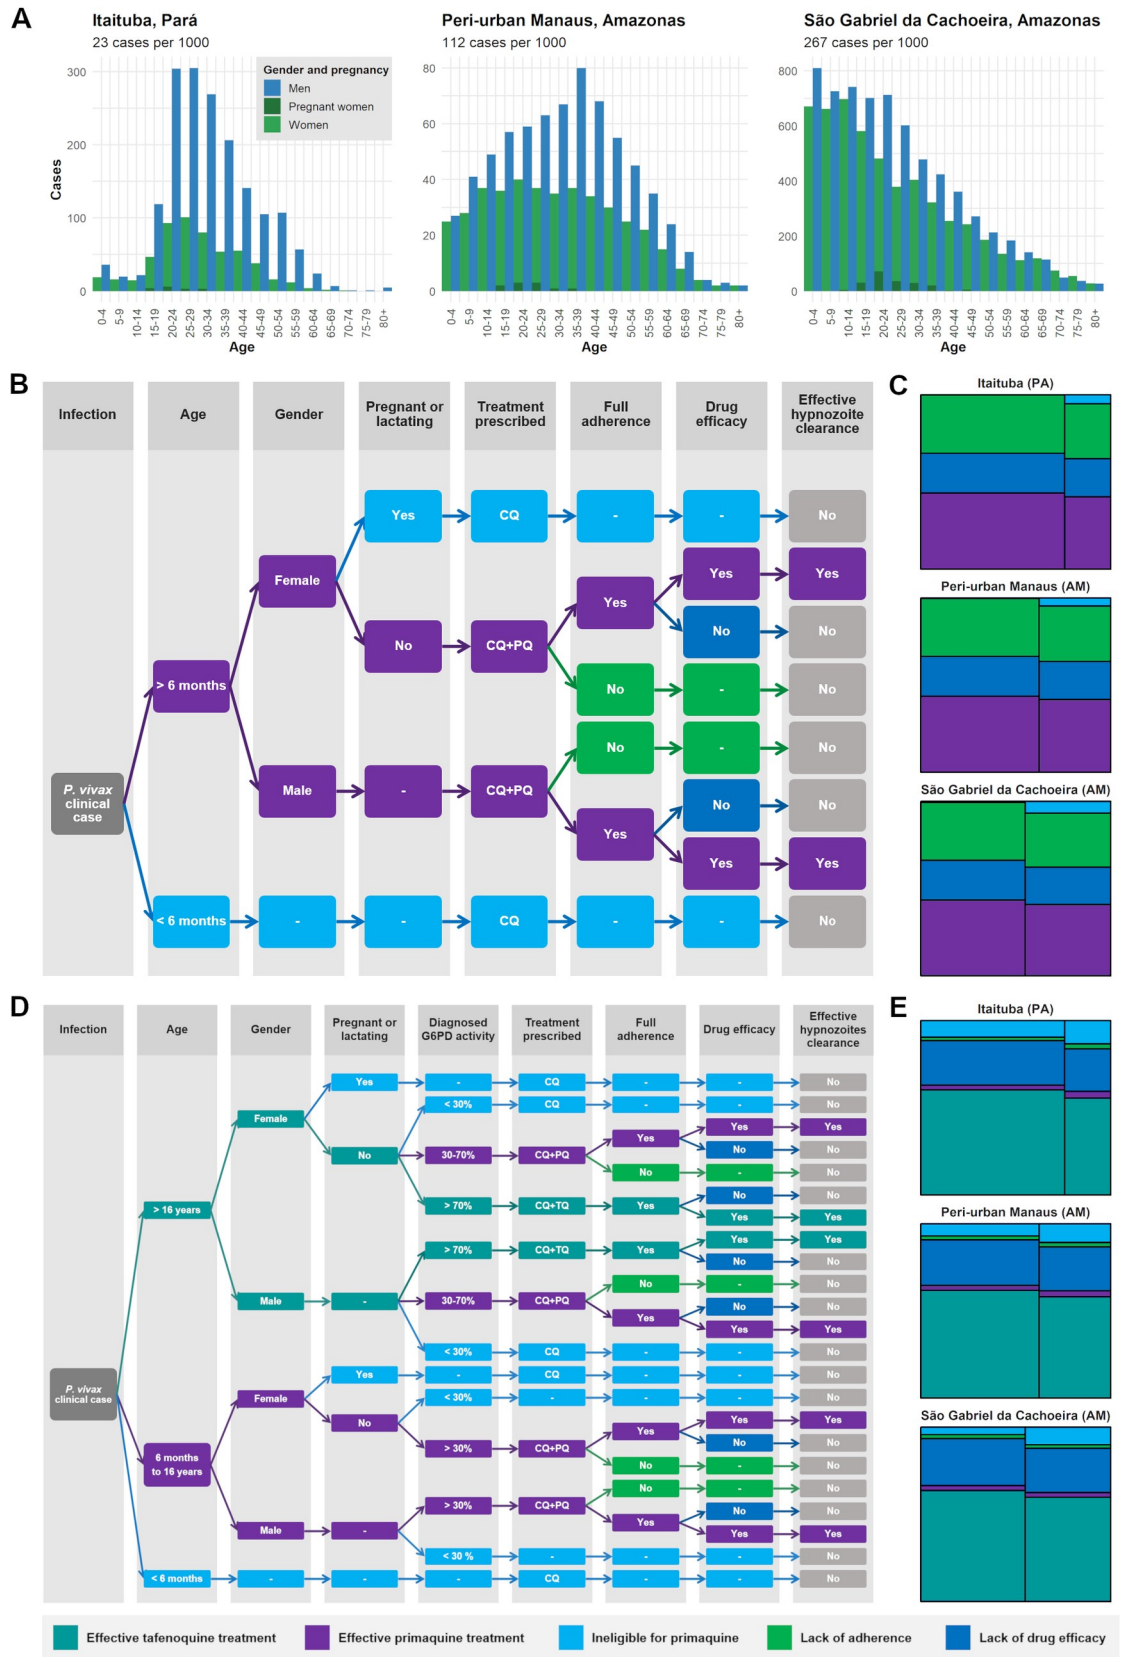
A

Itaituba, Pará
23 cases per 1000

Gender and pregnancy
Men
Pregnant women
Women

Cases
300
200
100
0

0-4 5-9 10-14 15-19 20-24 25-29 30-34 35-39 40-44 45-49 50-54 55-59 60-64 65-69 70-74 75-79 80+
Age

Peri-urban Manaus, Amazonas
112 cases per 1000

80
60
40
20
0

0-4 5-9 10-14 15-19 20-24 25-29 30-34 35-39 40-44 45-49 50-54 55-59 60-64 65-69 70-74 75-79 80+
Age

São Gabriel da Cachoeira, Amazonas
267 cases per 1000

800
600
400
200
0

0-4 5-9 10-14 15-19 20-24 25-29 30-34 35-39 40-44 45-49 50-54 55-59 60-64 65-69 70-74 75-79 80+
Age

B

Infection | Age | Gender | Pregnant or lactating | Treatment prescribed | Full adherence | Drug efficacy | Effective hypnozoite clearance

P. vivax clinical case
> 6 months
Female
Yes → CQ → - → - → No
No → CQ+PQ → Yes → Yes → Yes
No → No
No → - → No
Male → - → CQ+PQ → No → - → No
Yes → No → No
Yes → Yes
< 6 months → - → - → CQ → - → - → No

C

Itaituba (PA)
Peri-urban Manaus (AM)
São Gabriel da Cachoeira (AM)

D

Infection | Age | Gender | Pregnant or lactating | Diagnosed G6PD activity | Treatment prescribed | Full adherence | Drug efficacy | Effective hypnozoites clearance

P. vivax clinical case
> 16 years
Female
Yes → - → CQ → - → - → No
No → < 30% → CQ → - → - → No
30-70% → CQ+PQ → Yes → Yes → Yes
No → No
No → - → No
> 70% → CQ+TQ → Yes → No → No
Yes → Yes
Male → - → > 70% → CQ+TQ → Yes → Yes → Yes
No → No
30-70% → CQ+PQ → No → - → No
Yes → No → No
Yes → Yes
< 30% → CQ → - → - → No
6 months to 16 years
Female
Yes → - → CQ → - → - → No
No → < 30% → - → - → - → No
> 30% → CQ+PQ → Yes → Yes → Yes
No → No
No → - → No
Male → - → > 30% → CQ+PQ → No → - → No
Yes → No → No
Yes → Yes
< 30 % → - → - → - → No
< 6 months → - → - → - → CQ → - → - → No

E

Itaituba (PA)
Peri-urban Manaus (AM)
São Gabriel da Cachoeira (AM)

Effective tafenoquine treatment
Effective primaquine treatment
Ineligible for primaquine
Lack of adherence
Lack of drug efficacy